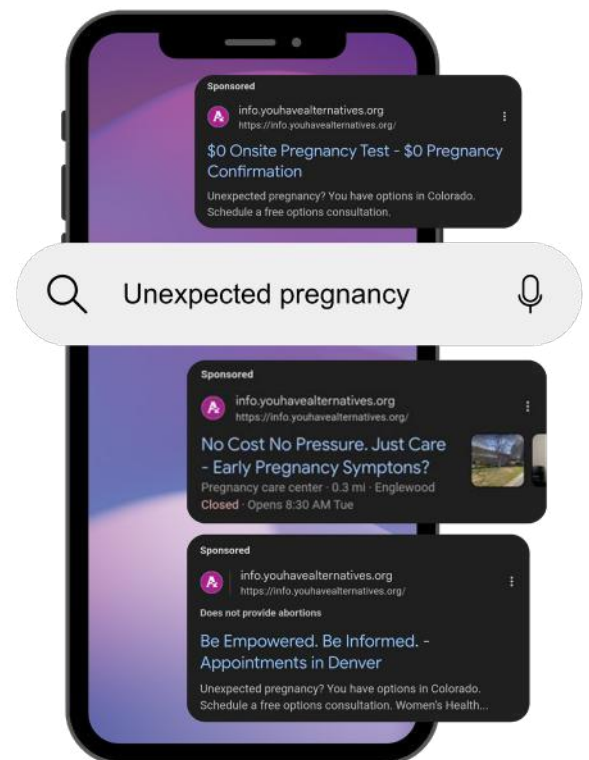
Sponsored

info.youhavealternatives.org
https://info.youhavealternatives.org/

$0 Onsite Pregnancy Test - $0 Pregnancy Confirmation

Unexpected pregnancy? You have options in Colorado. Schedule a free options consultation.

Unexpected pregnancy

Sponsored

info.youhavealternatives.org
https://info.youhavealternatives.org/

No Cost No Pressure. Just Care - Early Pregnancy Symptons?

Pregnancy care center · 0.3 mi · Englewood
Closed · Opens 8:30 AM Tue

Sponsored

info.youhavealternatives.org
https://info.youhavealternatives.org/

Does not provide abortions

Be Empowered. Be Informed. - Appointments in Denver

Unexpected pregnancy? You have options in Colorado. Schedule a free options consultation. Women's Health...